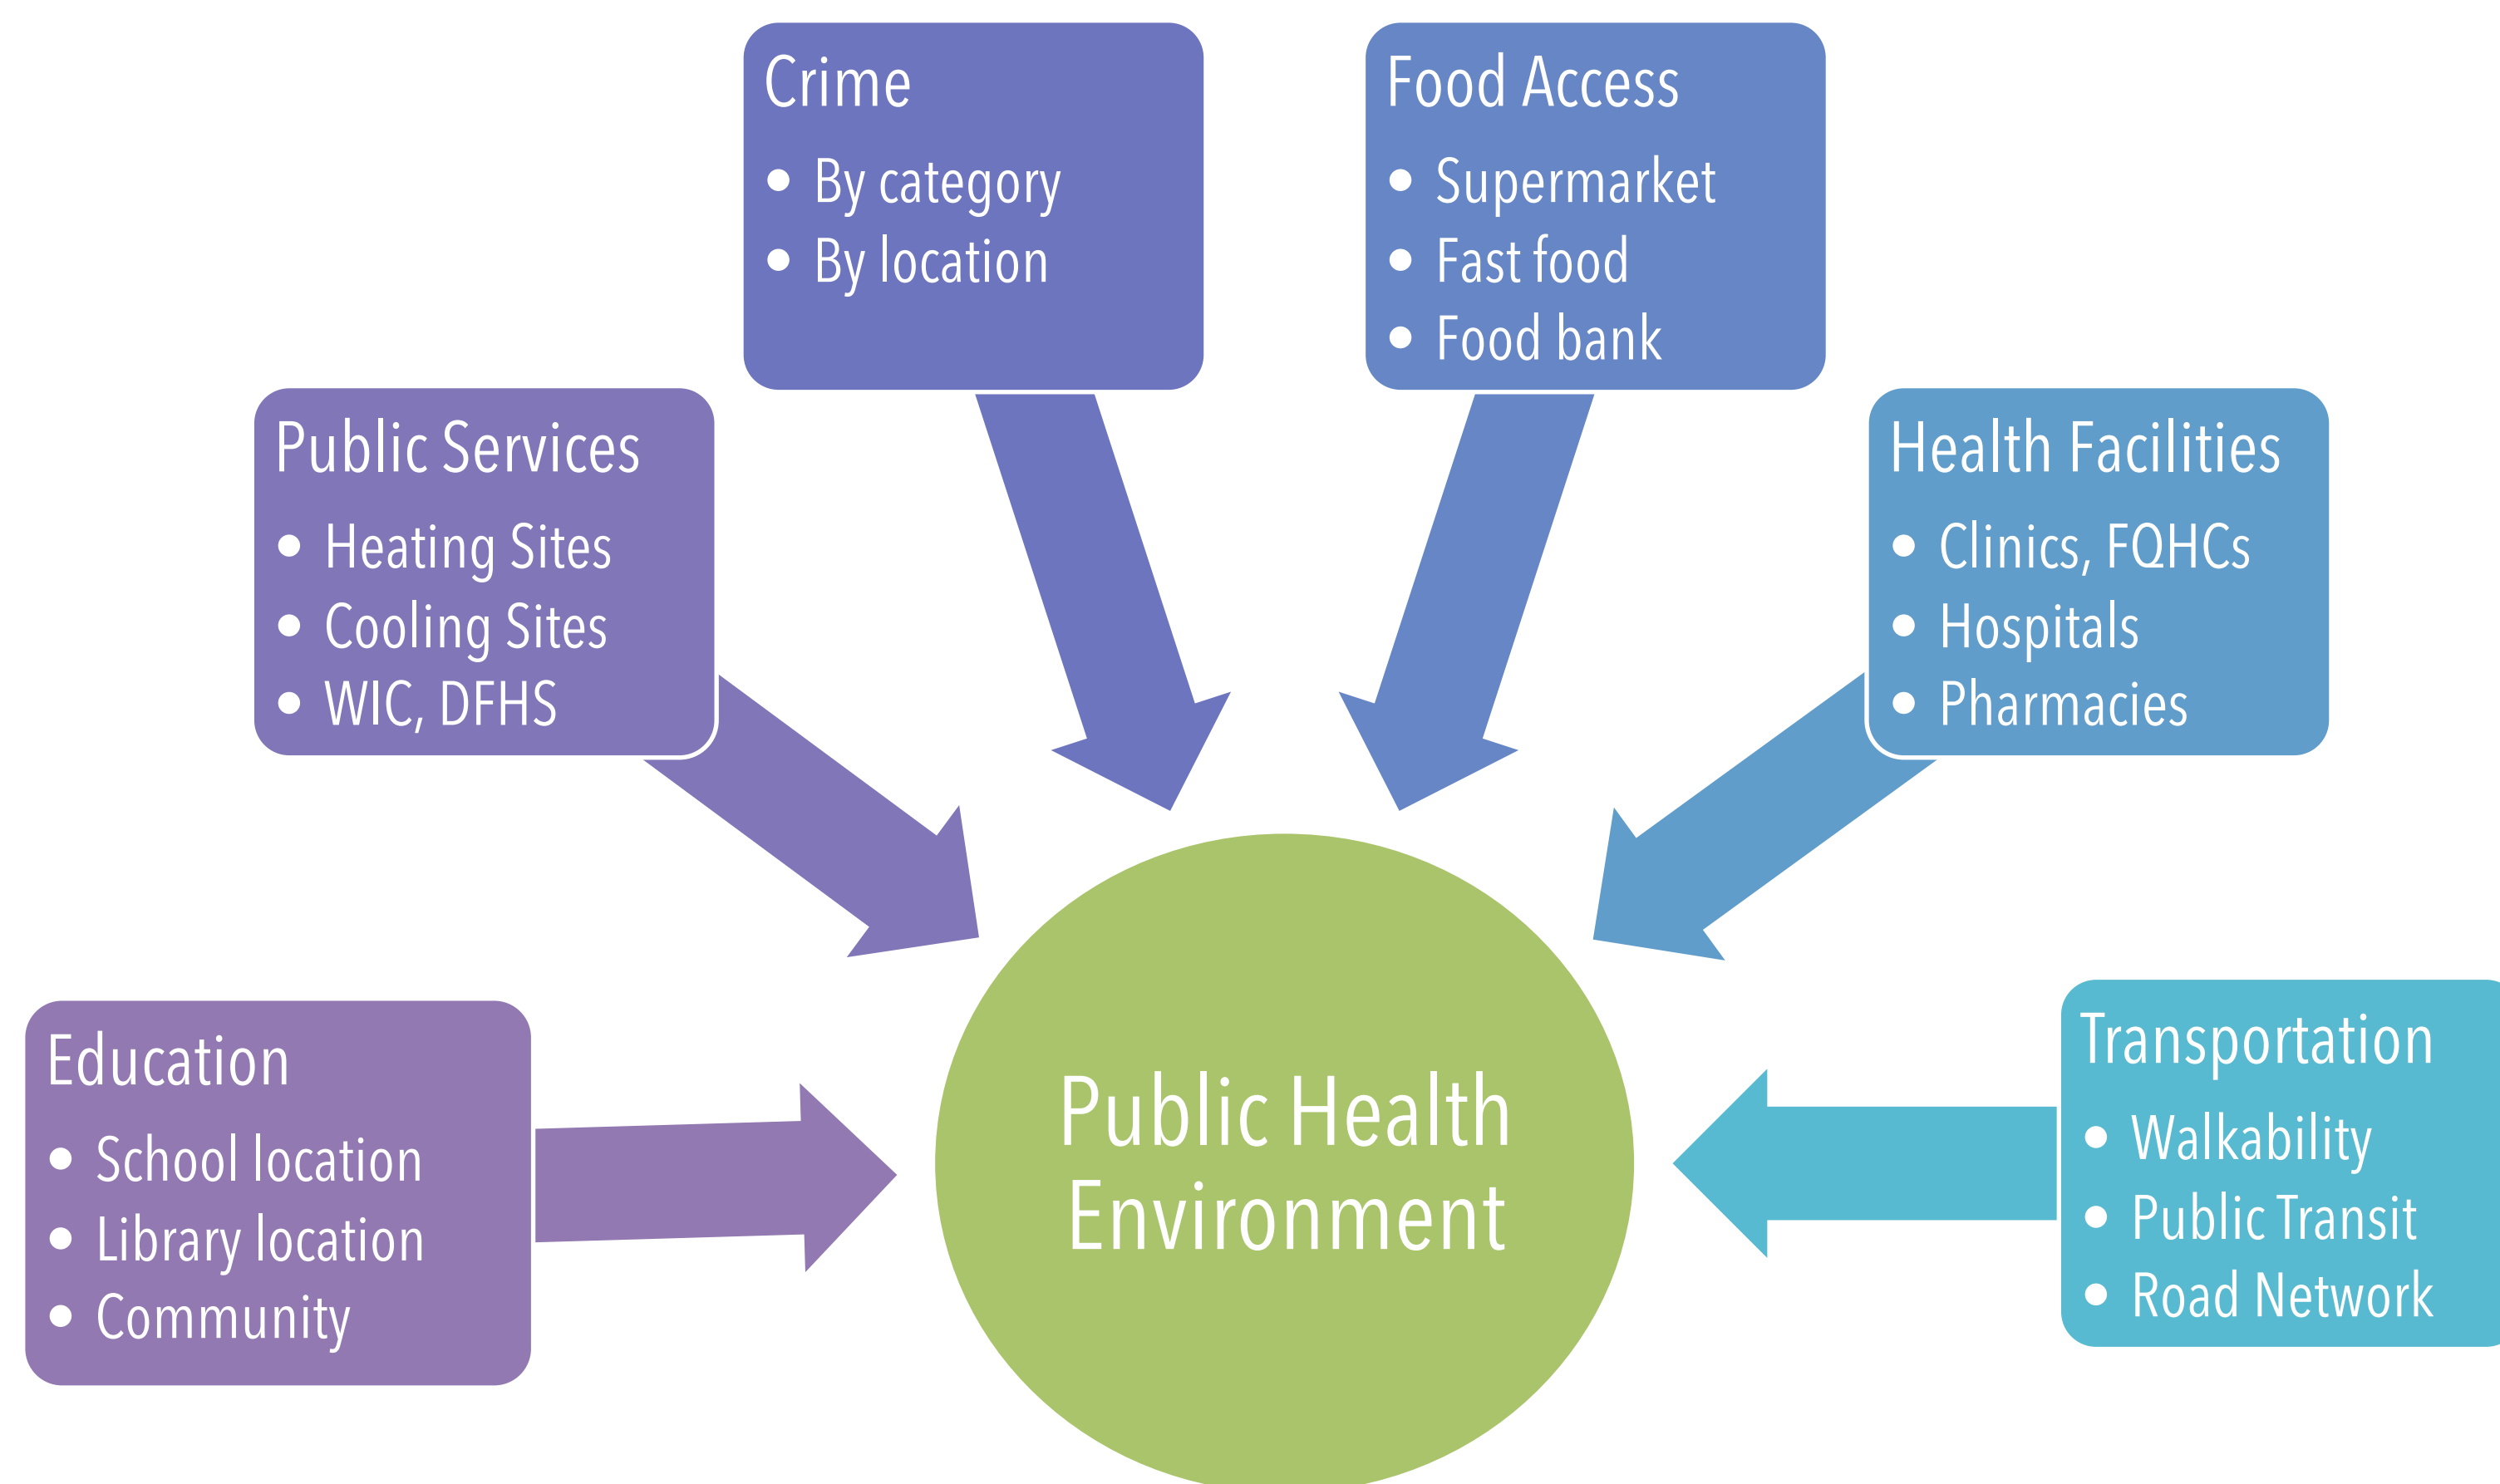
Crime
- By category
- By location

Food Access
- Supermarket
- Fast food
- Food bank

Public Services
- Heating Sites
- Cooling Sites
- WIC, DFHS

Health Facilities
- Clinics, FQHCs
- Hospitals
- Pharmacies

Education
- School location
- Library location
- Community

Public Health Environment

Transportation
- Walkability
- Public Transit
- Road Network